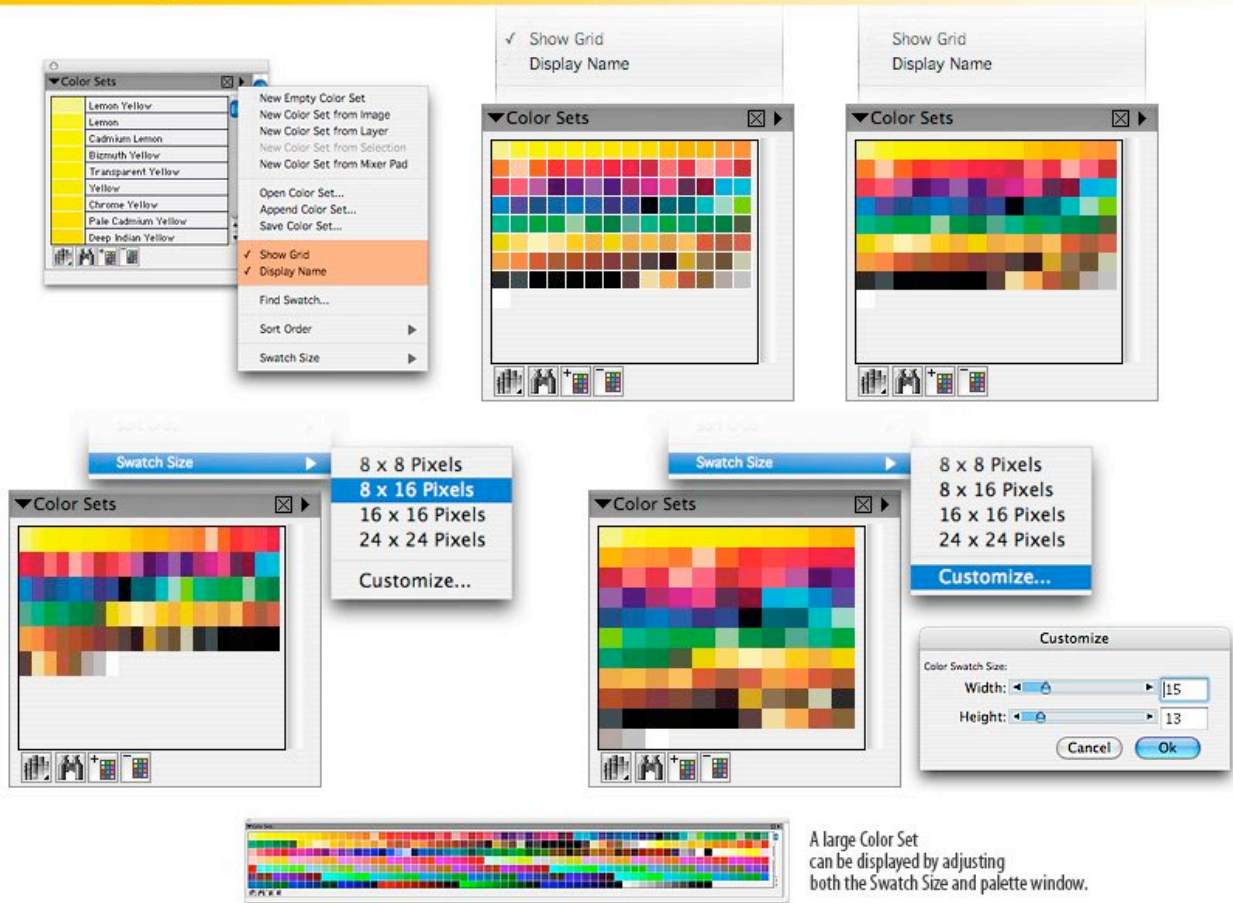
Color Sets

Lemon Yellow
Lemon
Cadmium Lemon
Bizmuth Yellow
Transparent Yellow
Yellow
Chrome Yellow
Pale Cadmium Yellow
Deep Indian Yellow

New Empty Color Set
New Color Set from Image
New Color Set from Layer
New Color Set from Selection
New Color Set from Mixer Pad
Open Color Set...
Append Color Set...
Save Color Set...
✓ Show Grid
✓ Display Name
Find Swatch...
Sort Order
Swatch Size

✓ Show Grid
Display Name

Color Sets

Show Grid
Display Name

Color Sets

Swatch Size
8 x 8 Pixels
8 x 16 Pixels
16 x 16 Pixels
24 x 24 Pixels
Customize...

Color Sets

Swatch Size
8 x 8 Pixels
8 x 16 Pixels
16 x 16 Pixels
24 x 24 Pixels
Customize...

Color Sets

Customize
Color Swatch Size:
Width: 15
Height: 13
Cancel
Ok

A large Color Set can be displayed by adjusting both the Swatch Size and palette window.